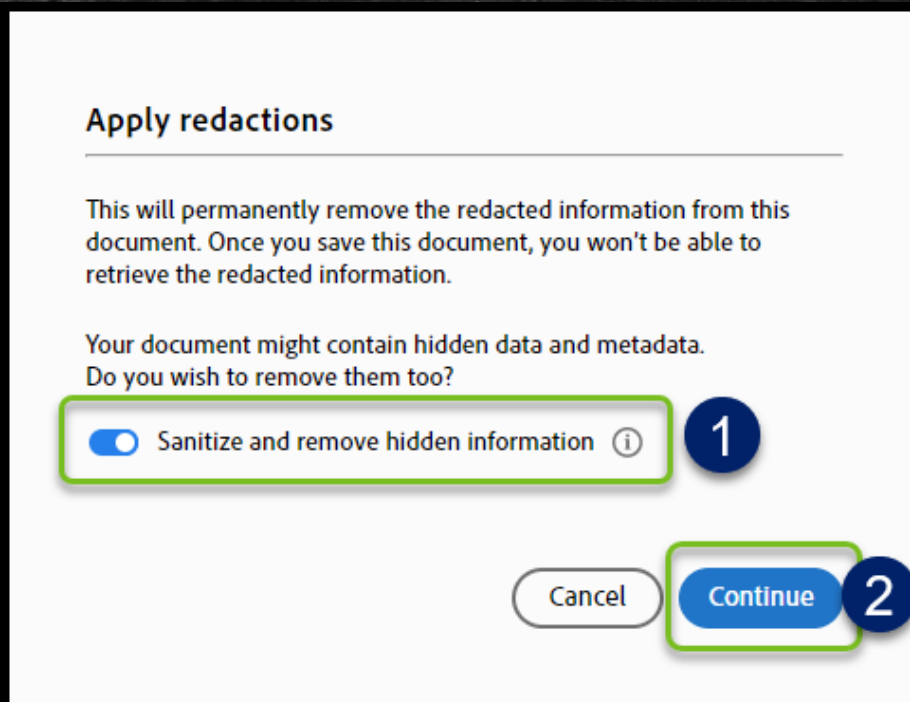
Apply redactions

This will permanently remove the redacted information from this document. Once you save this document, you won't be able to retrieve the redacted information.

Your document might contain hidden data and metadata. Do you wish to remove them too?

Sanitize and remove hidden information

1

Cancel

Continue

2